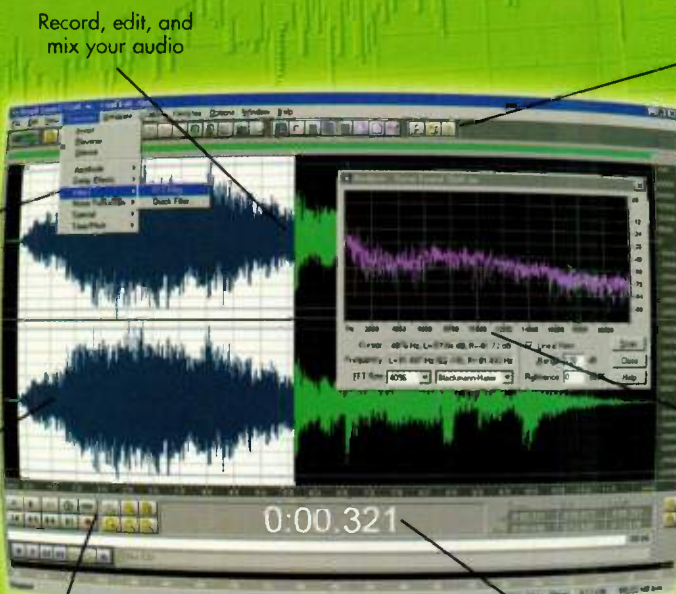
Record, edit, and mix your audio

Invert
Reverse
Silence

Amplitude
Delay Effects
Filters
Noise Reduction
Special
Time/Pitch

FFT Filter
Quick Filter

Edit View Options Window Help

FFT Size 40% Blackmann-Harris

Close

Help

0:00.321